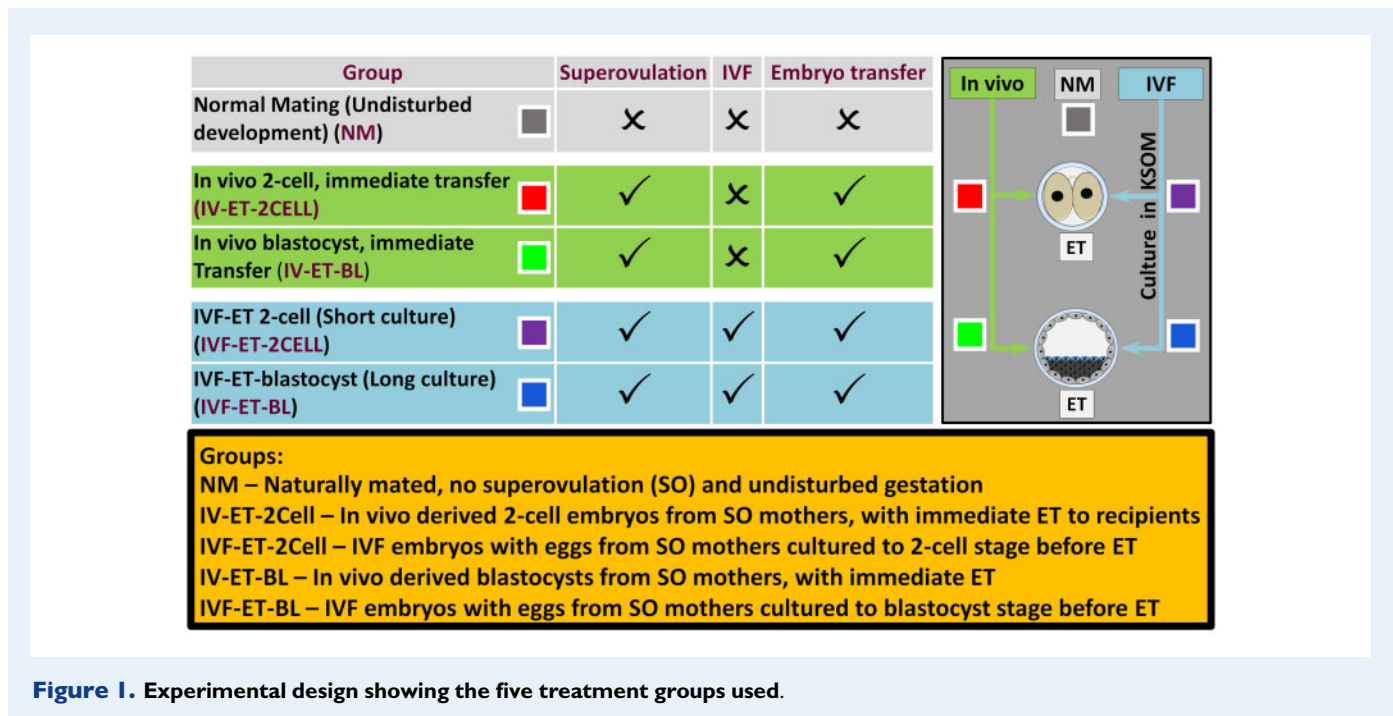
| Group | Superovulation | IVF | Embryo transfer |
|---|---|---|---|
| Normal Mating (Undisturbed development) (NM) | ✗ | ✗ | ✗ |
| In vivo 2-cell, immediate transfer (IV-ET-2CELL) | ✓ | ✗ | ✓ |
| In vivo blastocyst, immediate Transfer (IV-ET-BL) | ✓ | ✗ | ✓ |
| IVF-ET 2-cell (Short culture) (IVF-ET-2CELL) | ✓ | ✓ | ✓ |
| IVF-ET-blastocyst (Long culture) (IVF-ET-BL) | ✓ | ✓ | ✓ |

In vivo

NM

IVF

Culture in KSOM

ET

ET

Groups:
NM – Naturally mated, no superovulation (SO) and undisturbed gestation
IV-ET-2Cell – In vivo derived 2-cell embryos from SO mothers, with immediate ET to recipients
IVF-ET-2Cell – IVF embryos with eggs from SO mothers cultured to 2-cell stage before ET
IV-ET-BL – In vivo derived blastocysts from SO mothers, with immediate ET
IVF-ET-BL – IVF embryos with eggs from SO mothers cultured to blastocyst stage before ET

Figure 1. Experimental design showing the five treatment groups used.